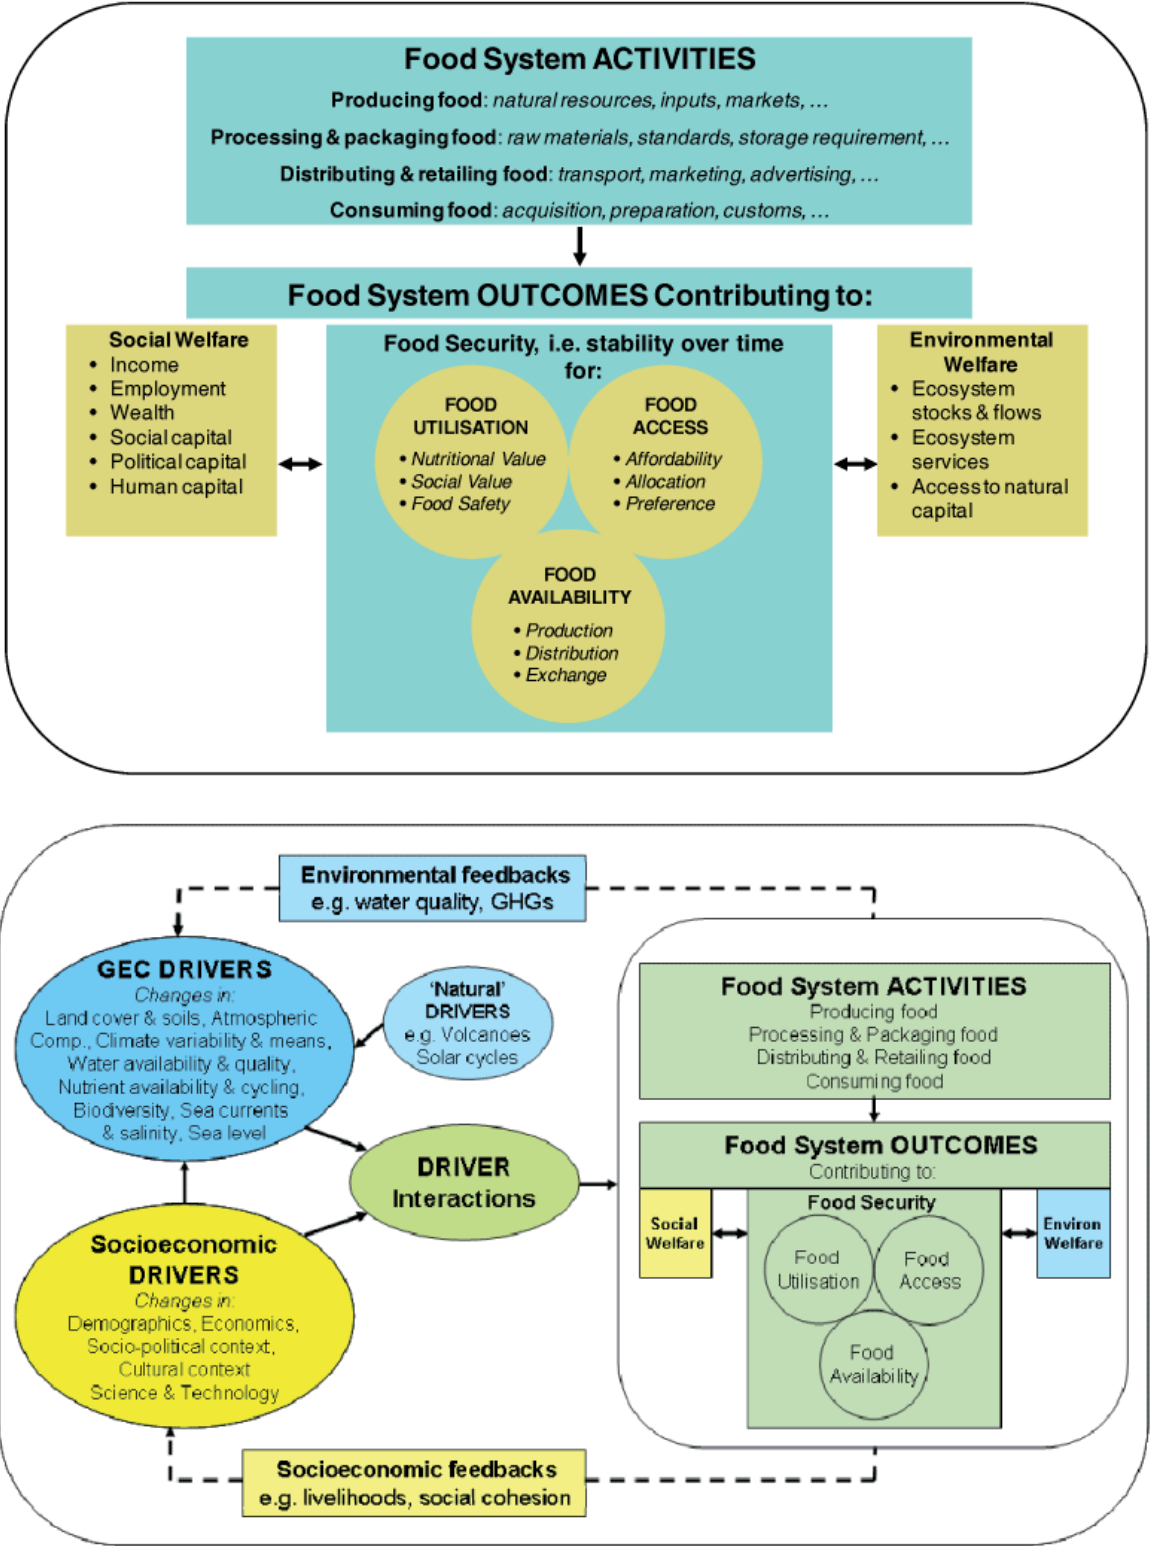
Food System ACTIVITIES

**Producing food**: *natural resources, inputs, markets, …*

**Processing & packaging food**: *raw materials, standards, storage requirement, …*

**Distributing & retailing food**: *transport, marketing, advertising, …*

**Consuming food**: *acquisition, preparation, customs, …*

Food System OUTCOMES Contributing to:

Social Welfare
• Income
• Employment
• Wealth
• Social capital
• Political capital
• Human capital

Food Security, i.e. stability over time for:

FOOD UTILISATION
• Nutritional Value
• Social Value
• Food Safety

FOOD ACCESS
• Affordability
• Allocation
• Preference

FOOD AVAILABILITY
• Production
• Distribution
• Exchange

Environmental Welfare
• Ecosystem stocks & flows
• Ecosystem services
• Access to natural capital

Environmental feedbacks
e.g. water quality, GHGs

GEC DRIVERS
Changes in:
Land cover & soils, Atmospheric Comp., Climate variability & means, Water availability & quality, Nutrient availability & cycling, Biodiversity, Sea currents & salinity, Sea level

'Natural' DRIVERS
e.g. Volcanoes
Solar cycles

DRIVER Interactions

Socioeconomic DRIVERS
Changes in:
Demographics, Economics, Socio-political context, Cultural context
Science & Technology

Food System ACTIVITIES
Producing food
Processing & Packaging food
Distributing & Retailing food
Consuming food

Food System OUTCOMES
Contributing to:

Social Welfare

Food Security

Food Utilisation

Food Access

Food Availability

Environ Welfare

Socioeconomic feedbacks
e.g. livelihoods, social cohesion